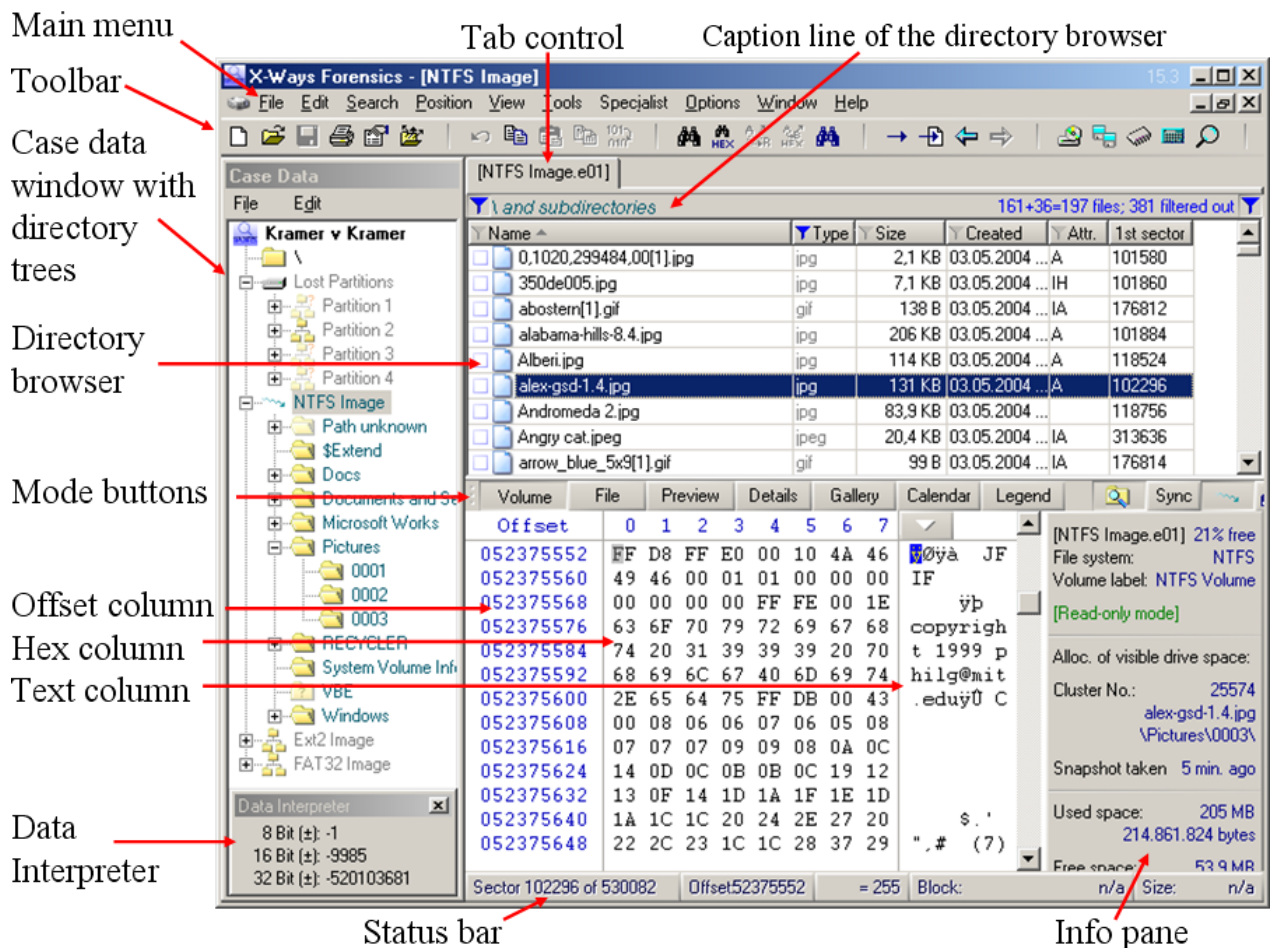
Main menu
Toolbar
Case data window with directory trees
Directory browser
Mode buttons
Offset column
Hex column
Text column
Data Interpreter
Tab control
Caption line of the directory browser
Status bar
Info pane

X-Ways Forensics - [NTFS Image]
15.3
File Edit Search Position View Tools Specialist Options Window Help

Case Data
File Edit
Kramer v Kramer
\
Lost Partitions
Partition 1
Partition 2
Partition 3
Partition 4
NTFS Image
Path unknown
$Extend
Docs
Documents and Se
Microsoft Works
Pictures
0001
0002
0003
RECYCLER
System Volume Info
VBE
Windows
Ext2 Image
FAT32 Image

Data Interpreter
8 Bit (±): -1
16 Bit (±): -9985
32 Bit (±): -520103681

[NTFS Image.e01]
\ and subdirectories
161+36=197 files; 381 filtered out

| Name | Type | Size | Created | Attr. | 1st sector |
|---|---|---|---|---|---|
| 0,1020,299484,00[1].jpg | jpg | 2,1 KB | 03.05.2004 ... | A | 101580 |
| 350de005.jpg | jpg | 7,1 KB | 03.05.2004 ... | IH | 101860 |
| abostern[1].gif | gif | 138 B | 03.05.2004 ... | IA | 176812 |
| alabama-hills-8.4.jpg | jpg | 206 KB | 03.05.2004 ... | A | 101884 |
| Alberi.jpg | jpg | 114 KB | 03.05.2004 ... | A | 118524 |
| alex-gsd-1.4.jpg | jpg | 131 KB | 03.05.2004 ... | A | 102296 |
| Andromeda 2.jpg | jpg | 83,9 KB | 03.05.2004 ... | | 118756 |
| Angry cat.jpeg | jpeg | 20,4 KB | 03.05.2004 ... | IA | 313636 |
| arrow_blue_5x9[1].gif | gif | 99 B | 03.05.2004 ... | IA | 176814 |

Volume File Preview Details Gallery Calendar Legend Sync

| Offset | 0 | 1 | 2 | 3 | 4 | 5 | 6 | 7 | |
|---|---|---|---|---|---|---|---|---|---|
| 052375552 | FF | D8 | FF | E0 | 00 | 10 | 4A | 46 | ÿØÿà JF |
| 052375560 | 49 | 46 | 00 | 01 | 01 | 00 | 00 | 00 | IF |
| 052375568 | 00 | 00 | 00 | 00 | FF | FE | 00 | 1E | ÿþ |
| 052375576 | 63 | 6F | 70 | 79 | 72 | 69 | 67 | 68 | copyrigh |
| 052375584 | 74 | 20 | 31 | 39 | 39 | 39 | 20 | 70 | t 1999 p |
| 052375592 | 68 | 69 | 6C | 67 | 40 | 6D | 69 | 74 | hilg@mit |
| 052375600 | 2E | 65 | 64 | 75 | FF | DB | 00 | 43 | .eduÿÛ C |
| 052375608 | 00 | 08 | 06 | 06 | 07 | 06 | 05 | 08 | |
| 052375616 | 07 | 07 | 07 | 09 | 09 | 08 | 0A | 0C | |
| 052375624 | 14 | 0D | 0C | 0B | 0B | 0C | 19 | 12 | |
| 052375632 | 13 | 0F | 14 | 1D | 1A | 1F | 1E | 1D | |
| 052375640 | 1A | 1C | 1C | 20 | 24 | 2E | 27 | 20 | $.' |
| 052375648 | 22 | 2C | 23 | 1C | 1C | 28 | 37 | 29 | ",# (7) |

[NTFS Image.e01] 21% free
File system: NTFS
Volume label: NTFS Volume
[Read-only mode]
Alloc. of visible drive space:
Cluster No.: 25574
alex-gsd-1.4.jpg
\Pictures\0003\
Snapshot taken 5 min. ago
Used space: 205 MB
214.861.824 bytes
Free space: 53,9 MB

Sector 102296 of 530082 Offset52375552 = 255 Block: n/a Size: n/a